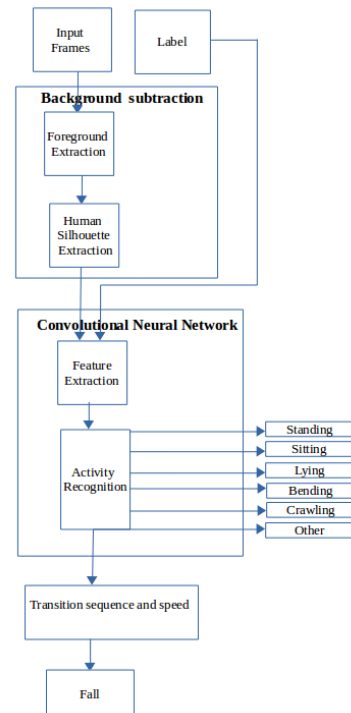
Input Frames

Label

Background subtraction

Foreground Extraction

Human Silhouette Extraction

Convolutional Neural Network

Feature Extraction

Activity Recognition

Standing

Sitting

Lying

Bending

Crawling

Other

Transition sequence and speed

Fall